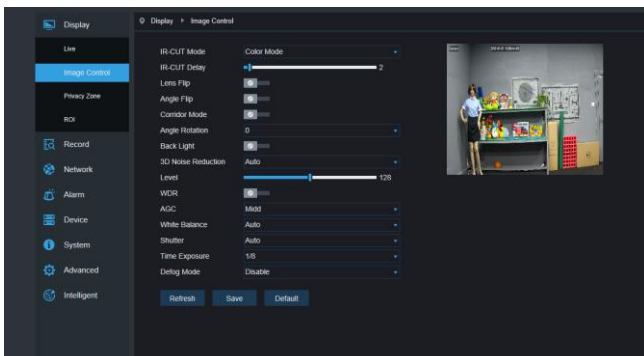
Display
Live
Image Control
Privacy Zone
ROI
Record
Network
Alarm
Device
System
Advanced
Intelligent

Display ▸ Image Control

IR-CUT Mode
Color Mode
IR-CUT Delay
2
Lens Flip
Angle Flip
Corridor Mode
Angle Rotation
0
Back Light
3D Noise Reduction
Auto
Level
128
WDR
AGC
Midd
White Balance
Auto
Shutter
Auto
Time Exposure
1/8
Defog Mode
Disable

Refresh
Save
Default